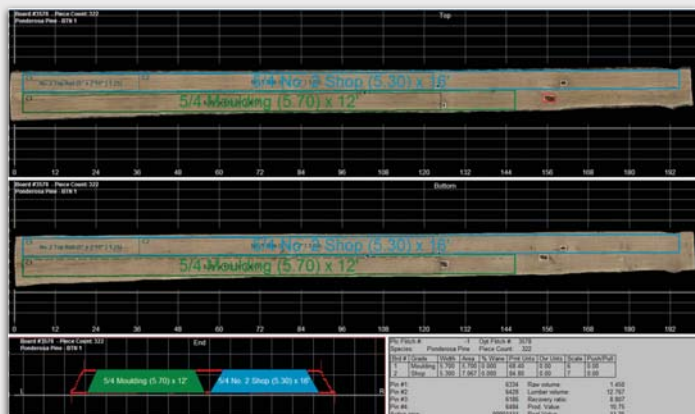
Board #3578 - Piece Count: 322
Ponderosa Pine - BTN 1

Top

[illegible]

5/4 No. 2 Shop (5.30) x 16'

5/4 Moulding (5.70) x 12'

0 12 24 36 48 60 72 84 96 108 120 132 144 156 168 180 192

Board #3578 - Piece Count: 322
Ponderosa Pine - BTN 1

Bottom

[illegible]

5/4 No. 2 Shop (5.30) x 16'

5/4 Moulding (5.70) x 12'

0 12 24 36 48 60 72 84 96 108 120 132 144 156 168 180 192

Board #3578 - Piece Count: 322
Ponderosa Pine - BTN 1

End

5/4 Moulding (5.70) x 12'

5/4 No. 2 Shop (5.30) x 16'

Pln Fitch #: -1 Opt Fitch #: 3578
Species: Ponderosa Pine Piece Count: 322

| Brd # | Grade | Width | Area | % Wane | Prel Units | Dir Units | Scale | Push/Pull |
|---|---|---|---|---|---|---|---|---|
| 1 | Moulding | 5.700 | 5.700 | 0.000 | 68.40 | 0.00 | 6 | 0.00 |
| 2 | Shop | 5.300 | 7.067 | 0.000 | 84.80 | 0.00 | 7 | 0.00 |

Pin #1: 6334 Raw volume: 1.458
Pin #2: 6426 Lumber volume: 12.767
Pin #3: 6180 Recovery ratio: 8.807
Pin #4: 6484 Prod. Value: 16.75
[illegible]